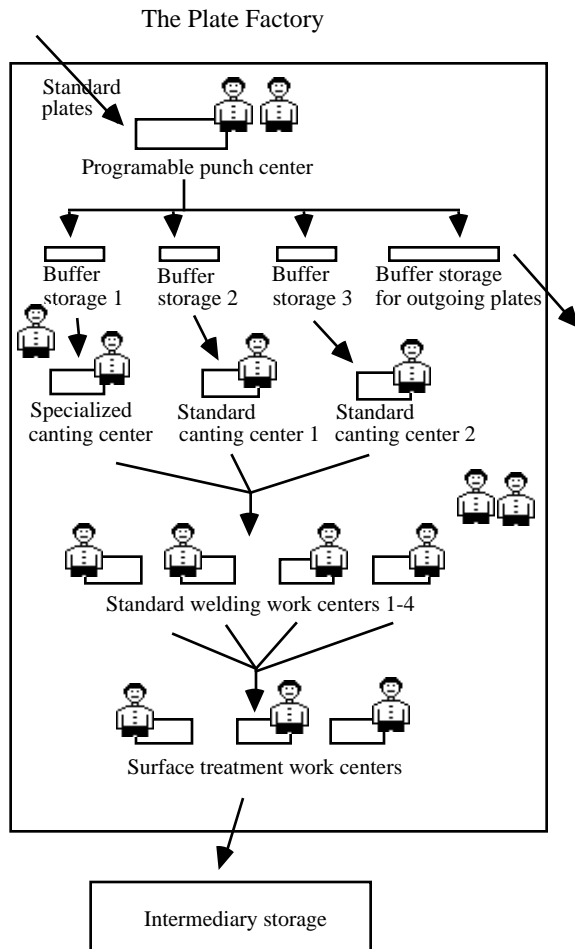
The Plate Factory

Standard plates

Programable punch center

Buffer storage 1

Buffer storage 2

Buffer storage 3

Buffer storage for outgoing plates

Specialized canting center

Standard canting center 1

Standard canting center 2

Standard welding work centers 1-4

Surface treatment work centers

Intermediary storage